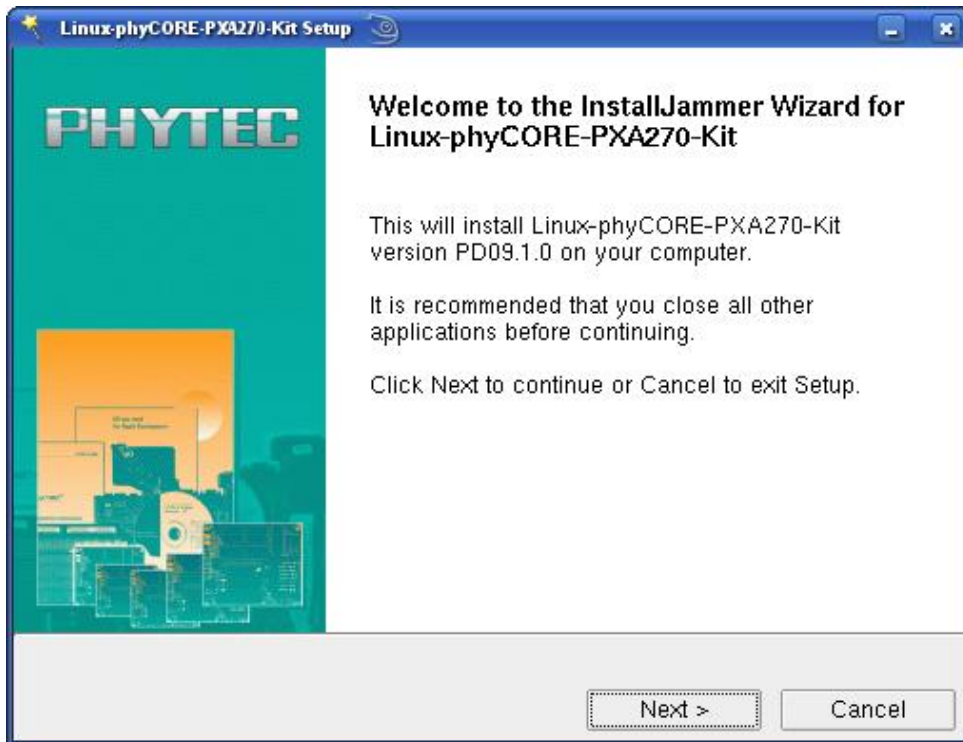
Linux-phyCORE-PXA270-Kit Setup

PHYTEC

Welcome to the InstallJammer Wizard for Linux-phyCORE-PXA270-Kit

This will install Linux-phyCORE-PXA270-Kit version PD09.1.0 on your computer.

It is recommended that you close all other applications before continuing.

Click Next to continue or Cancel to exit Setup.

Next >

Cancel